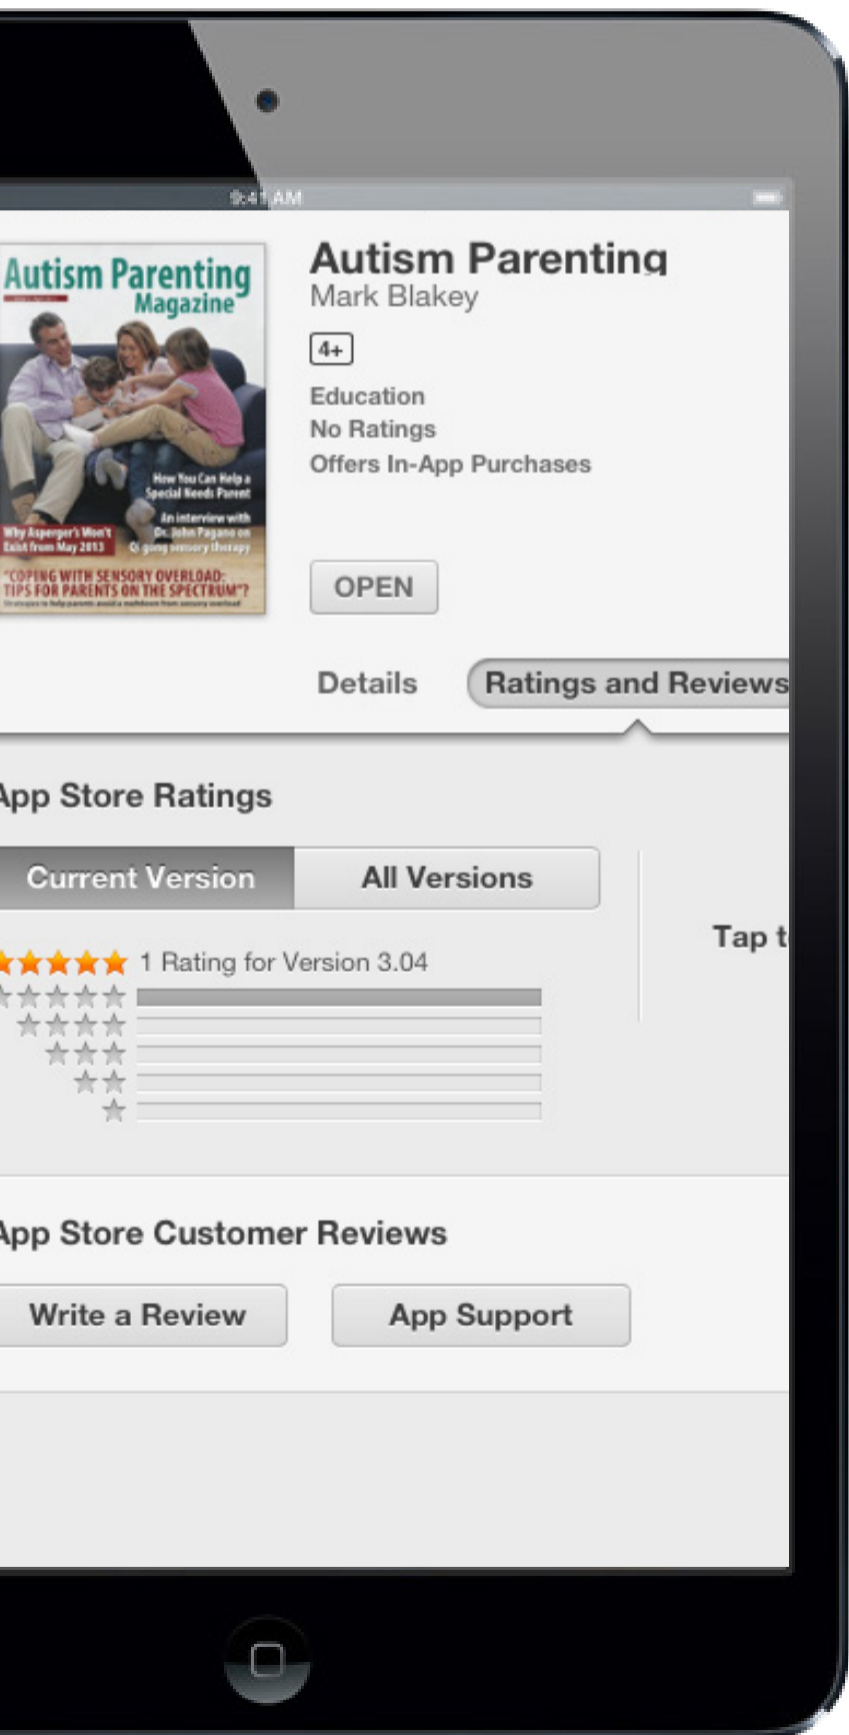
9:41 AM

Autism Parenting Magazine

How You Can Help a Special Needs Parent

An interview with Dr. John Pagano on Qi gong sensory therapy

Why Asperger's Won't Exist from May 2013

"COPING WITH SENSORY OVERLOAD: TIPS FOR PARENTS ON THE SPECTRUM"?

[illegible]

Autism Parenting
Mark Blakey
4+
Education
No Ratings
Offers In-App Purchases

OPEN

Details
Ratings and Reviews

App Store Ratings

Current Version
All Versions

1 Rating for Version 3.04

Tap t

App Store Customer Reviews

Write a Review
App Support